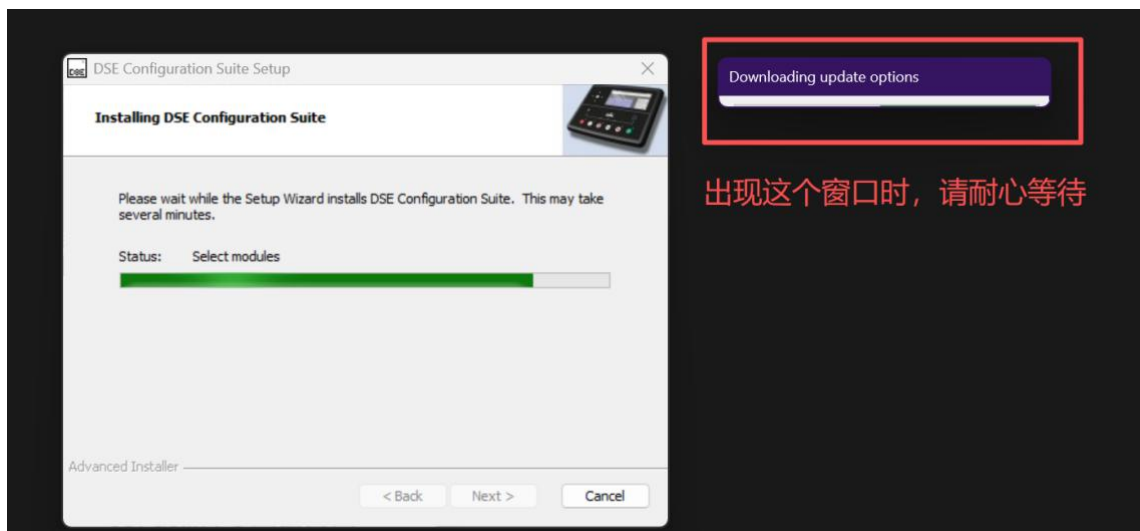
DSE DSE Configuration Suite Setup

Installing DSE Configuration Suite

Please wait while the Setup Wizard installs DSE Configuration Suite. This may take several minutes.

Status: Select modules

Advanced Installer

< Back Next > Cancel

Downloading update options

出现这个窗口时，请耐心等待